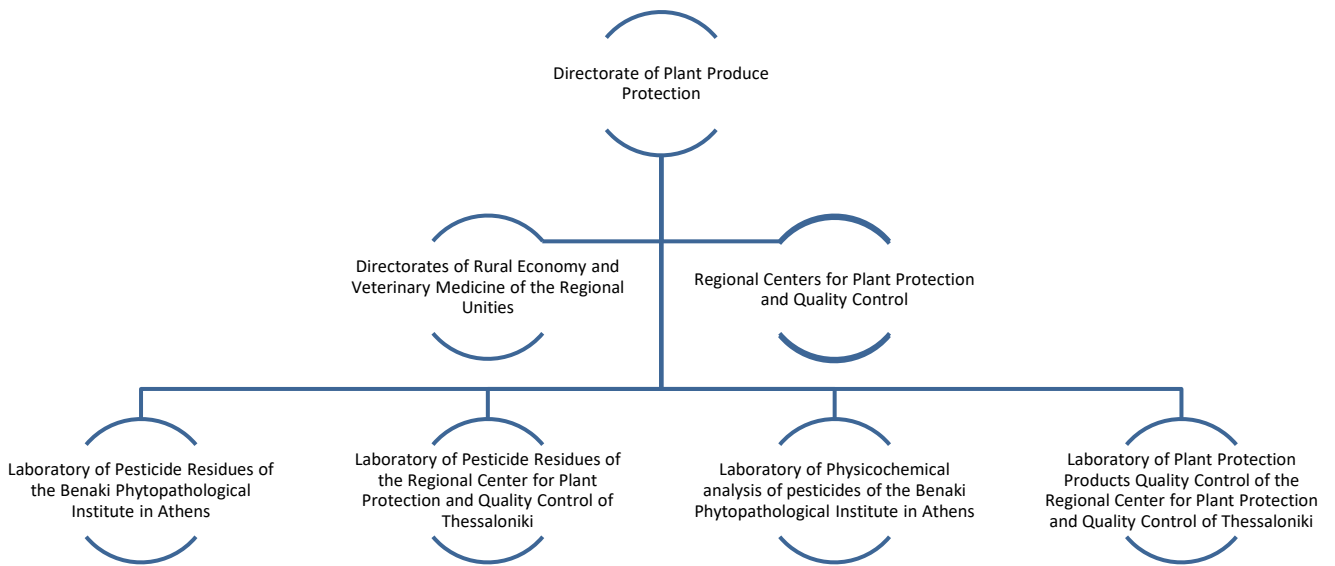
Directorate of Plant Produce Protection

Directorates of Rural Economy and Veterinary Medicine of the Regional Unities

Regional Centers for Plant Protection and Quality Control

Laboratory of Pesticide Residues of the Benaki Phytopathological Institute in Athens

Laboratory of Pesticide Residues of the Regional Center for Plant Protection and Quality Control of Thessaloniki

Laboratory of Physicochemical analysis of pesticides of the Benaki Phytopathological Institute in Athens

Laboratory of Plant Protection Products Quality Control of the Regional Center for Plant Protection and Quality Control of Thessaloniki